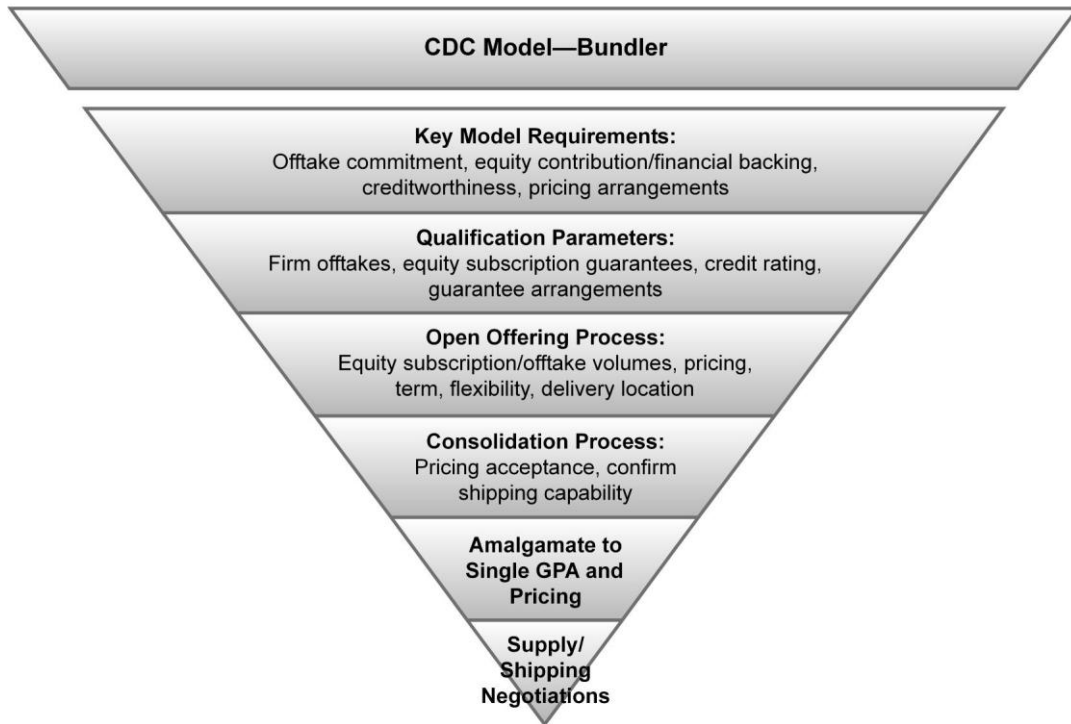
CDC Model—Bundler

Key Model Requirements:
Offtake commitment, equity contribution/financial backing, creditworthiness, pricing arrangements

Qualification Parameters:
Firm offtakes, equity subscription guarantees, credit rating, guarantee arrangements

Open Offering Process:
Equity subscription/offtake volumes, pricing, term, flexibility, delivery location

Consolidation Process:
Pricing acceptance, confirm shipping capability

Amalgamate to Single GPA and Pricing

Supply/ Shipping Negotiations